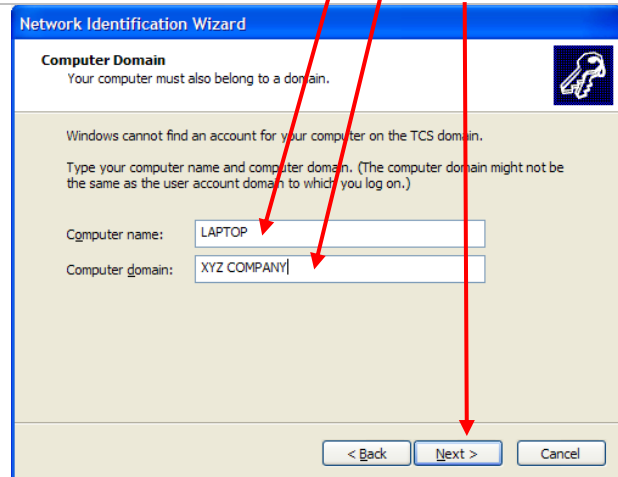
Network Identification Wizard

Computer Domain
Your computer must also belong to a domain.

Windows cannot find an account for your computer on the TCS domain.

Type your computer name and computer domain. (The computer domain might not be the same as the user account domain to which you log on.)

Computer name: LAPTOP
Computer domain: XYZ COMPANY

< Back
Next >
Cancel